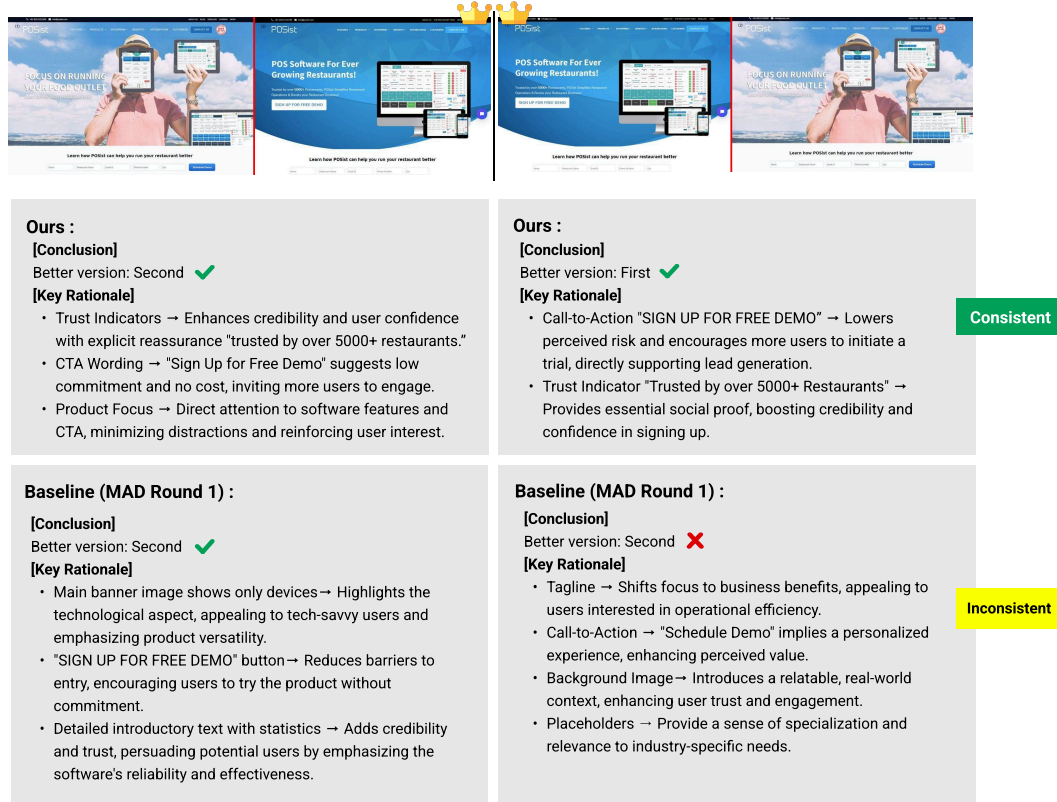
POSist

FOCUS ON RUNNING YOUR FOOD OUTLET

Learn how POSist can help you run your restaurant better

POSist

POS Software For Ever Growing Restaurants!

SIGN UP FOR FREE DEMO

Learn how POSist can help you run your restaurant better

POS Software For Ever Growing Restaurants!

SIGN UP FOR FREE DEMO

Learn how POSist can help you run your restaurant better

POSist

FOCUS ON RUNNING YOUR FOOD OUTLET

Learn how POSist can help you run your restaurant better

Ours :
[Conclusion]
Better version: Second
[Key Rationale]
• Trust Indicators → Enhances credibility and user confidence with explicit reassurance "trusted by over 5000+ restaurants."
• CTA Wording → "Sign Up for Free Demo" suggests low commitment and no cost, inviting more users to engage.
• Product Focus → Direct attention to software features and CTA, minimizing distractions and reinforcing user interest.

Ours :
[Conclusion]
Better version: First
[Key Rationale]
• Call-to-Action "SIGN UP FOR FREE DEMO" → Lowers perceived risk and encourages more users to initiate a trial, directly supporting lead generation.
• Trust Indicator "Trusted by over 5000+ Restaurants" → Provides essential social proof, boosting credibility and confidence in signing up.

Consistent

Baseline (MAD Round 1) :
[Conclusion]
Better version: Second
[Key Rationale]
• Main banner image shows only devices→ Highlights the technological aspect, appealing to tech-savvy users and emphasizing product versatility.
• "SIGN UP FOR FREE DEMO" button→ Reduces barriers to entry, encouraging users to try the product without commitment.
• Detailed introductory text with statistics → Adds credibility and trust, persuading potential users by emphasizing the software's reliability and effectiveness.

Baseline (MAD Round 1) :
[Conclusion]
Better version: Second
[Key Rationale]
• Tagline → Shifts focus to business benefits, appealing to users interested in operational efficiency.
• Call-to-Action → "Schedule Demo" implies a personalized experience, enhancing perceived value.
• Background Image→ Introduces a relatable, real-world context, enhancing user trust and engagement.
• Placeholders → Provide a sense of specialization and relevance to industry-specific needs.

Inconsistent